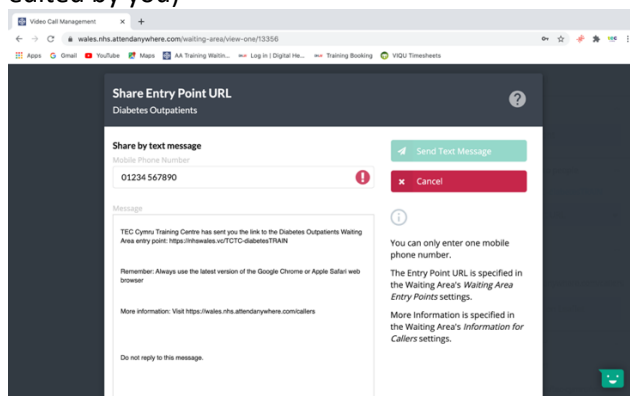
edited by you)

Video Call Management × +

wales.nhs.attendanywhere.com/waiting-area/view-one/13356

Apps Gmail YouTube Maps AA Training Waitin... Log in | Digital He... Training Booking VIQU Timesheets

Share Entry Point URL
Diabetes Outpatients

Share by text message
Mobile Phone Number
01234 567890

Send Text Message
× Cancel

Message
TEC Cymru Training Centre has sent you the link to the Diabetes Outpatients Waiting Area entry point: https://nhswales.vc/TCTC-diabetesTRAIN

Remember: Always use the latest version of the Google Chrome or Apple Safari web browser

More information: Visit https://wales.nhs.attendanywhere.com/callers

Do not reply to this message.

You can only enter one mobile phone number.

The Entry Point URL is specified in the Waiting Area's *Waiting Area Entry Points* settings.

More Information is specified in the Waiting Area's *Information for Callers* settings.